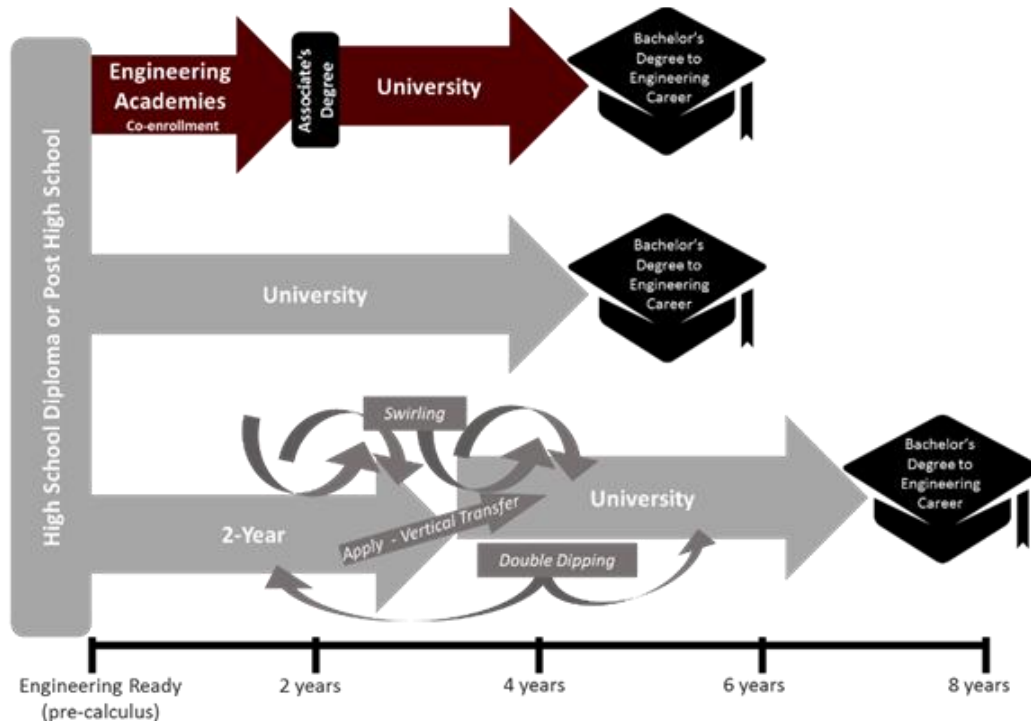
High School Diploma or Post High School

Engineering Academies
Co-enrollment

Associate's Degree

University

Bachelor's Degree to Engineering Career

University

Bachelor's Degree to Engineering Career

Swirling

2-Year

Apply - Vertical Transfer

University

Double Dipping

Bachelor's Degree to Engineering Career

Engineering Ready (pre-calculus)
2 years
4 years
6 years
8 years